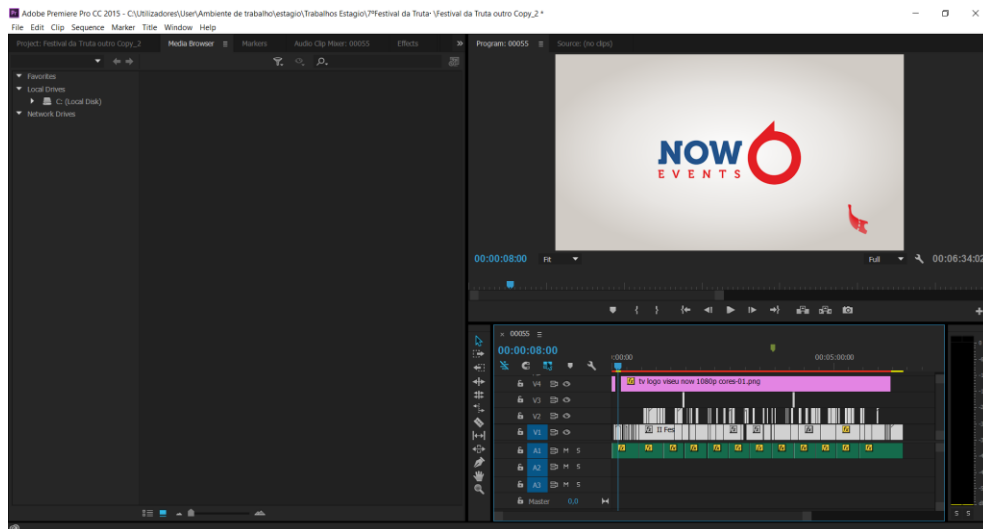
Adobe Premiere Pro CC 2015 - C:\Utilizadores\User\Ambiente de trabalho\estagio\Trabalhos Estagio\7ºFestival da Truta\Festival da Truta outro Copy_2 *
File Edit Clip Sequence Marker Title Window Help
Project: Festival da Truta outro Copy_2 Media Browser Markers Audio Clip Mixer: 00055 Effects
Favorites
Local Drives
C: (Local Disk)
Network Drives
Program: 00055 Source: (no clips)
NOW
EVENTS
00:00:08:00 Fit Full 00:06:34:02
00055
00:00:08:00
:00:00 00:05:00:00
V4 tv logo viseu now 1080p cores-01.png
V3
V2
V1 Fes
A1 M S
A2 M S
A3 M S
Master 0.0
S S